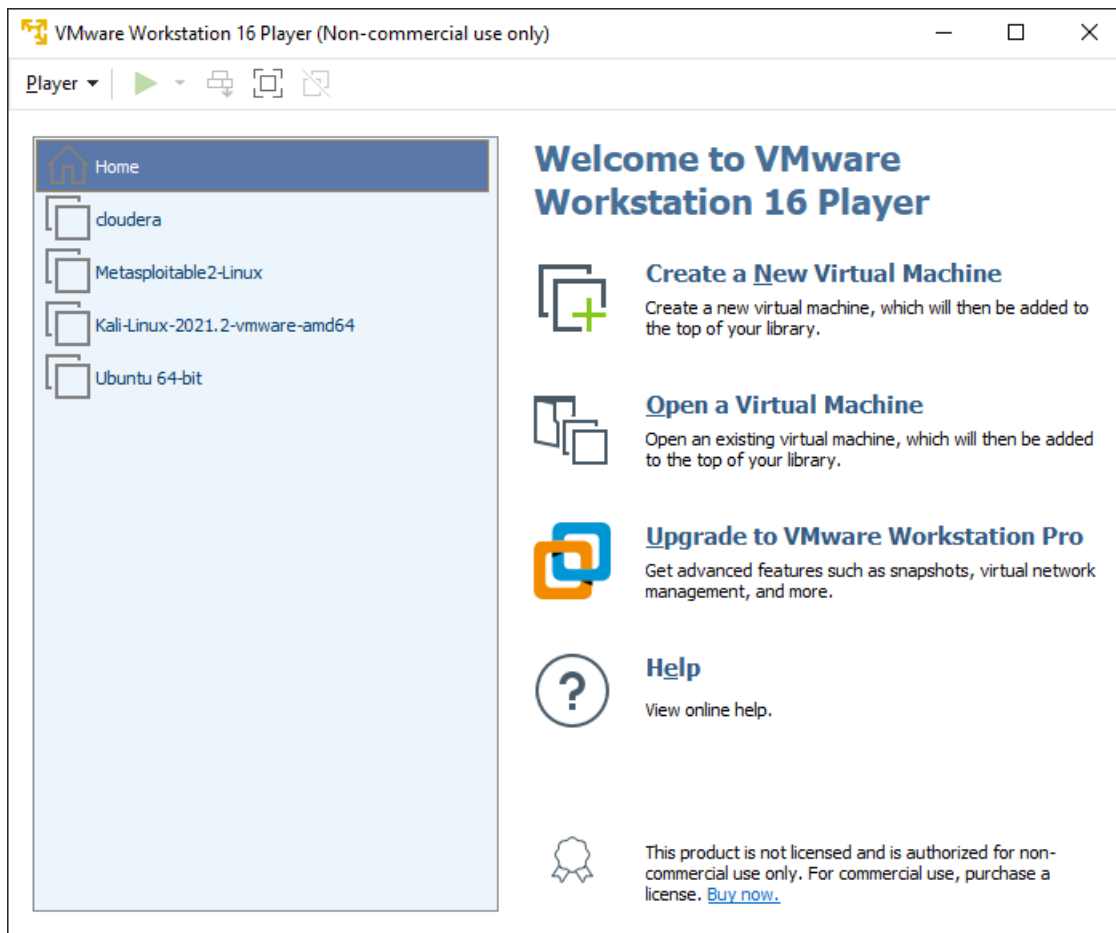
VMware Workstation 16 Player (Non-commercial use only)

Player

Home

cloudera

Metasploitable2-Linux

Kali-Linux-2021.2-vmware-amd64

Ubuntu 64-bit

Welcome to VMware Workstation 16 Player

Create a New Virtual Machine

Create a new virtual machine, which will then be added to the top of your library.

Open a Virtual Machine

Open an existing virtual machine, which will then be added to the top of your library.

Upgrade to VMware Workstation Pro

Get advanced features such as snapshots, virtual network management, and more.

Help

View online help.

This product is not licensed and is authorized for non-commercial use only. For commercial use, purchase a license. Buy now.